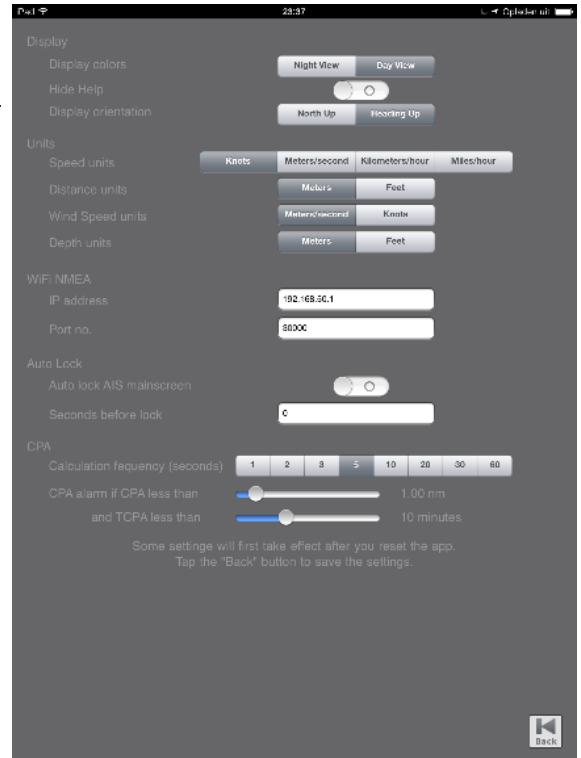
iPad 23:37 Oplader ikke

Display

Display colors Night View Day View

Hide Help O

Display orientation North Up Heading Up

Units

Speed units Knots Meters/second Kilometers/hour Miles/hour

Distance units Meters Feet

Wind Speed units Meters/second Knots

Depth units Meters Feet

WiFi NMEA

IP address 192.168.50.1

Port no. 80000

Auto Lock

Auto lock AIS mainscreen O

Seconds before lock 0

CPA

Calculation fequency (seconds) 1 2 3 5 10 20 30 60

CPA alarm if CPA less than 1.00 nm

and TCPA less than 10 minutes

Some settings will first take effect after you reset the app.
Tap the "Back" button to save the settings.

Back